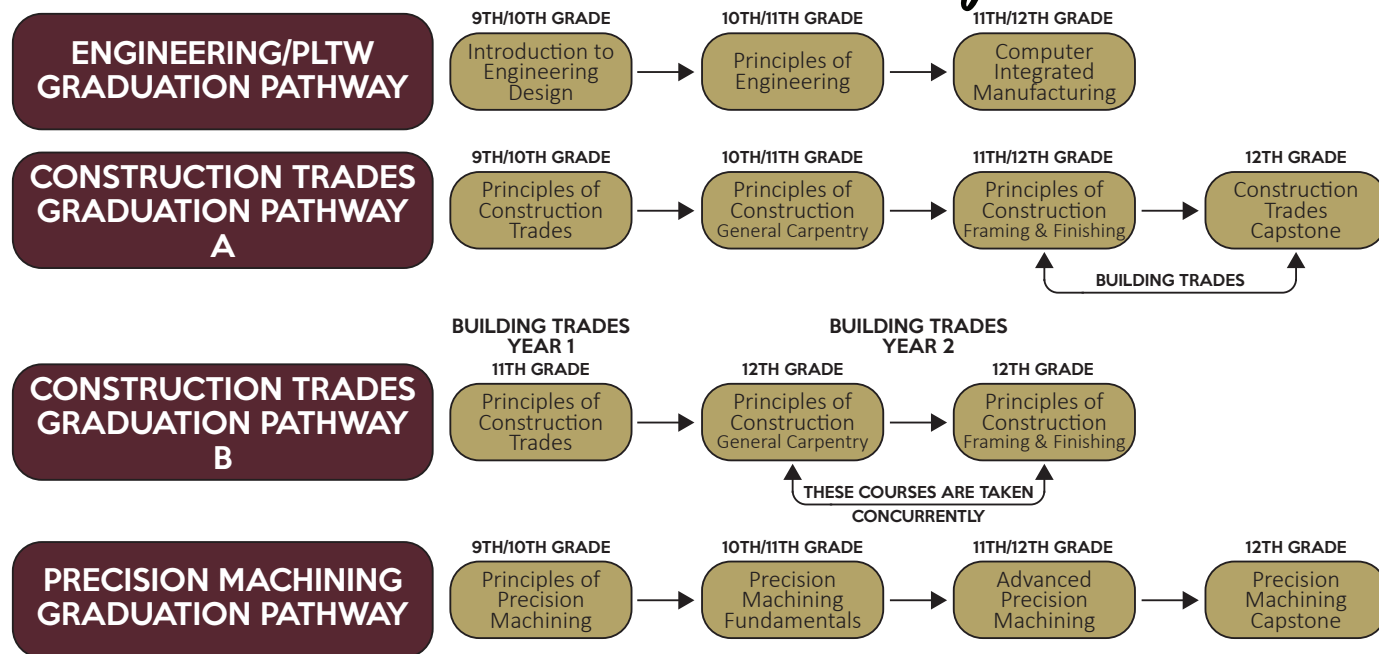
ENGINEERING/PLTW GRADUATION PATHWAY

9TH/10TH GRADE
Introduction to Engineering Design

10TH/11TH GRADE
Principles of Engineering

11TH/12TH GRADE
Computer Integrated Manufacturing

CONSTRUCTION TRADES GRADUATION PATHWAY A

9TH/10TH GRADE
Principles of Construction Trades

10TH/11TH GRADE
Principles of Construction General Carpentry

11TH/12TH GRADE
Principles of Construction Framing & Finishing

12TH GRADE
Construction Trades Capstone

BUILDING TRADES

CONSTRUCTION TRADES GRADUATION PATHWAY B

BUILDING TRADES YEAR 1
11TH GRADE
Principles of Construction Trades

BUILDING TRADES YEAR 2
12TH GRADE
Principles of Construction General Carpentry

12TH GRADE
Principles of Construction Framing & Finishing

THESE COURSES ARE TAKEN CONCURRENTLY

PRECISION MACHINING GRADUATION PATHWAY

9TH/10TH GRADE
Principles of Precision Machining

10TH/11TH GRADE
Precision Machining Fundamentals

11TH/12TH GRADE
Advanced Precision Machining

12TH GRADE
Precision Machining Capstone